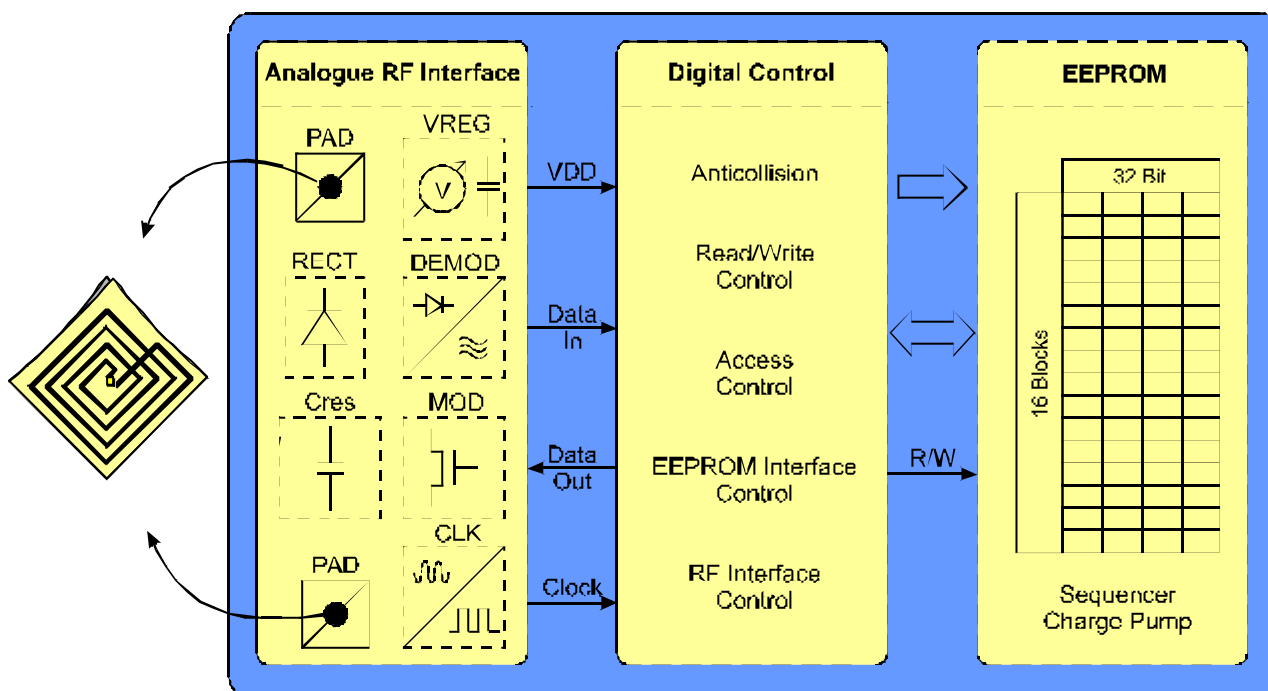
Analogue RF Interface

PAD

VREG

V

RECT

DEMOD

Cres

MOD

PAD

CLK

VDD

Data In

Data Out

Clock

Digital Control

Anticollision

Read/Write Control

Access Control

EEPROM Interface Control

RF Interface Control

R/W

EEPROM

32 Bit

16 Blocks

Sequencer Charge Pump